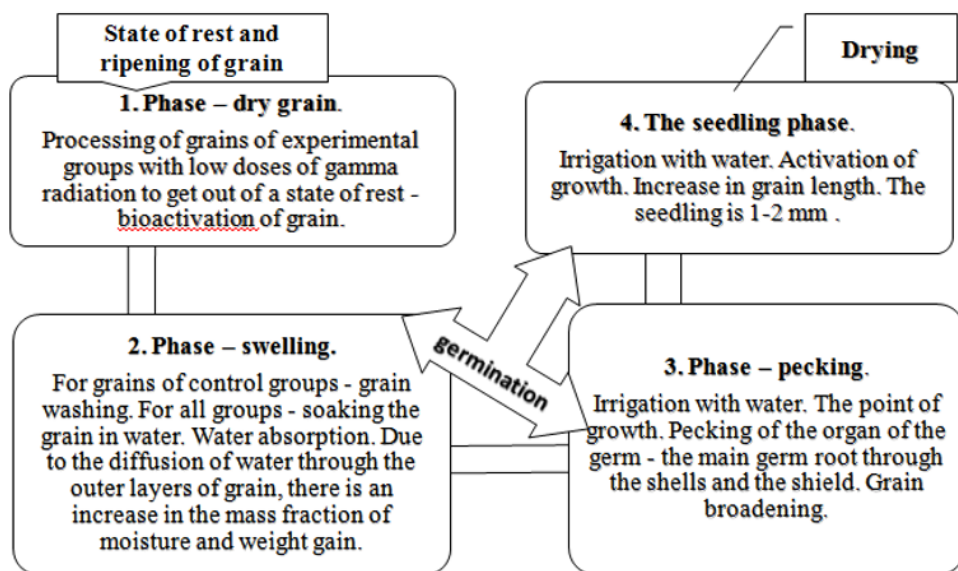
State of rest and ripening of grain

1. Phase – dry grain.

Processing of grains of experimental groups with low doses of gamma radiation to get out of a state of rest - bioactivation of grain.

Drying

4. The seedling phase.

Irrigation with water. Activation of growth. Increase in grain length. The seedling is 1-2 mm .

germination

2. Phase – swelling.

For grains of control groups - grain washing. For all groups - soaking the grain in water. Water absorption. Due to the diffusion of water through the outer layers of grain, there is an increase in the mass fraction of moisture and weight gain.

3. Phase – pecking.

Irrigation with water. The point of growth. Pecking of the organ of the germ - the main germ root through the shells and the shield. Grain broadening.